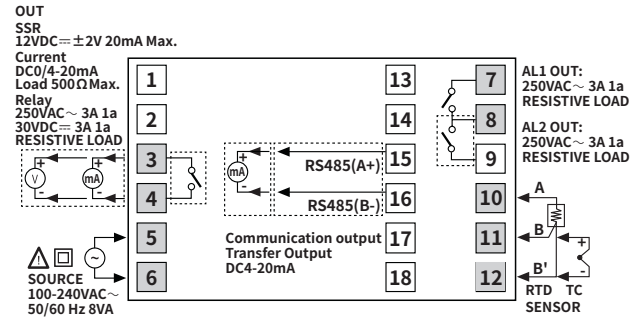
OUT
SSR
12VDC⎓±2V 20mA Max.
Current
DC0/4-20mA
Load 500Ω Max.
Relay
250VAC～ 3A 1a
30VDC⎓ 3A 1a
RESISTIVE LOAD

1
2
3
4
5
6

+ V -
+ mA -

⚠ ☐
SOURCE
100-240VAC～
50/60 Hz 8VA

+ mA -

13
14
RS485(A+) 15
RS485(B-) 16
Communication output 17
Transfer Output
DC4-20mA
18

7
8
9
10
11
12

AL1 OUT:
250VAC～ 3A 1a
RESISTIVE LOAD

AL2 OUT:
250VAC～ 3A 1a
RESISTIVE LOAD

A
B
B'
+
-
RTD TC
SENSOR